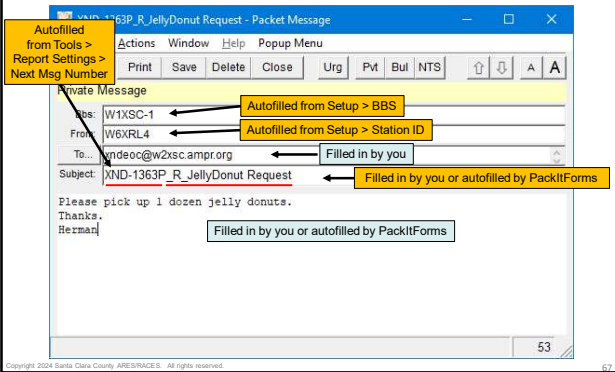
Autofilled from Tools > Report Settings > Next Msg Number

XND-1363P_R_JellyDonut Request - Packet Message

Actions Window Help Popup Menu

Print Save Delete Close Urg Pvt Bul NTS A A

Private Message

Bbs: W1XSC-1

Autofilled from Setup > BBS

From: W6XRL4

Autofilled from Setup > Station ID

To... xndeoc@w2xsc.ampr.org

Filled in by you

Subject: XND-1363P_R_JellyDonut Request

Filled in by you or autofilled by PackItForms

Please pick up 1 dozen jelly donuts.
Thanks.
Herman

Filled in by you or autofilled by PackItForms

53

Copyright 2024 Santa Clara County ARES/RACES. All rights reserved.

67